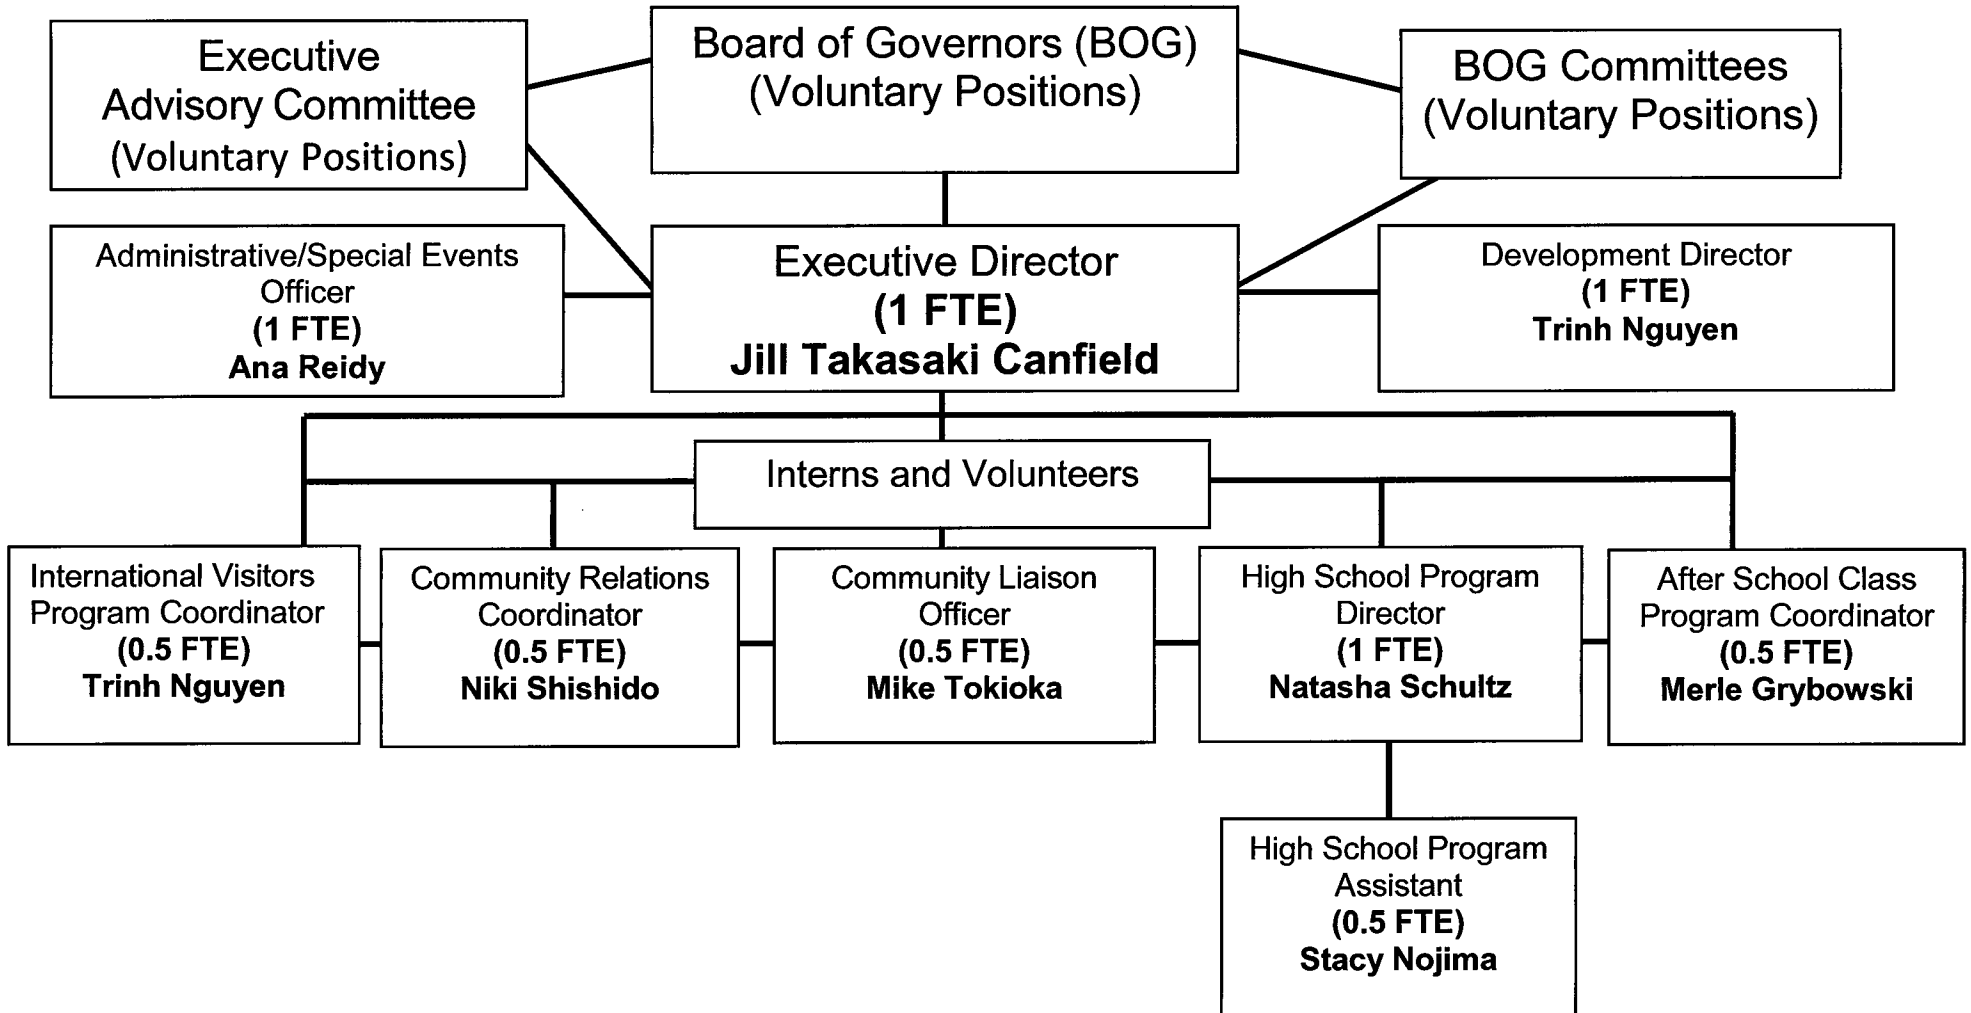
Executive Advisory Committee (Voluntary Positions)

Board of Governors (BOG) (Voluntary Positions)

BOG Committees (Voluntary Positions)

Administrative/Special Events Officer
(1 FTE)
Ana Reidy

Executive Director
(1 FTE)
Jill Takasaki Canfield

Development Director
(1 FTE)
Trinh Nguyen

Interns and Volunteers

International Visitors Program Coordinator
(0.5 FTE)
Trinh Nguyen

Community Relations Coordinator
(0.5 FTE)
Niki Shishido

Community Liaison Officer
(0.5 FTE)
Mike Tokioka

High School Program Director
(1 FTE)
Natasha Schultz

After School Class Program Coordinator
(0.5 FTE)
Merle Grybowski

High School Program Assistant
(0.5 FTE)
Stacy Nojima